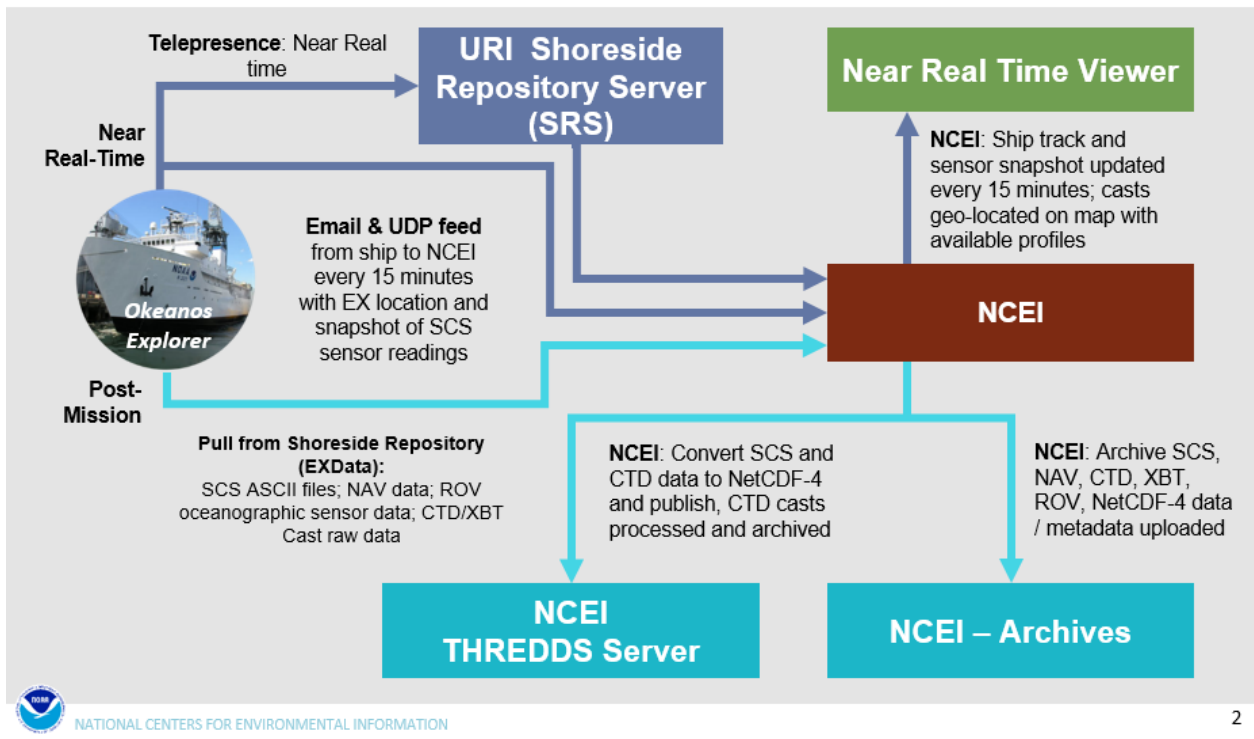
Telepresence: Near Real time

URI Shoreside Repository Server (SRS)

Near Real Time Viewer

Near Real-Time

NCEI: Ship track and sensor snapshot updated every 15 minutes; casts geo-located on map with available profiles

Email & UDP feed from ship to NCEI every 15 minutes with EX location and snapshot of SCS sensor readings

Okeanos Explorer

NCEI

Post-Mission

Pull from Shoreside Repository (EXData): SCS ASCII files; NAV data; ROV oceanographic sensor data; CTD/XBT Cast raw data

NCEI: Convert SCS and CTD data to NetCDF-4 and publish, CTD casts processed and archived

NCEI: Archive SCS, NAV, CTD, XBT, ROV, NetCDF-4 data / metadata uploaded

NCEI THREDDS Server

NCEI – Archives

NATIONAL CENTERS FOR ENVIRONMENTAL INFORMATION

2